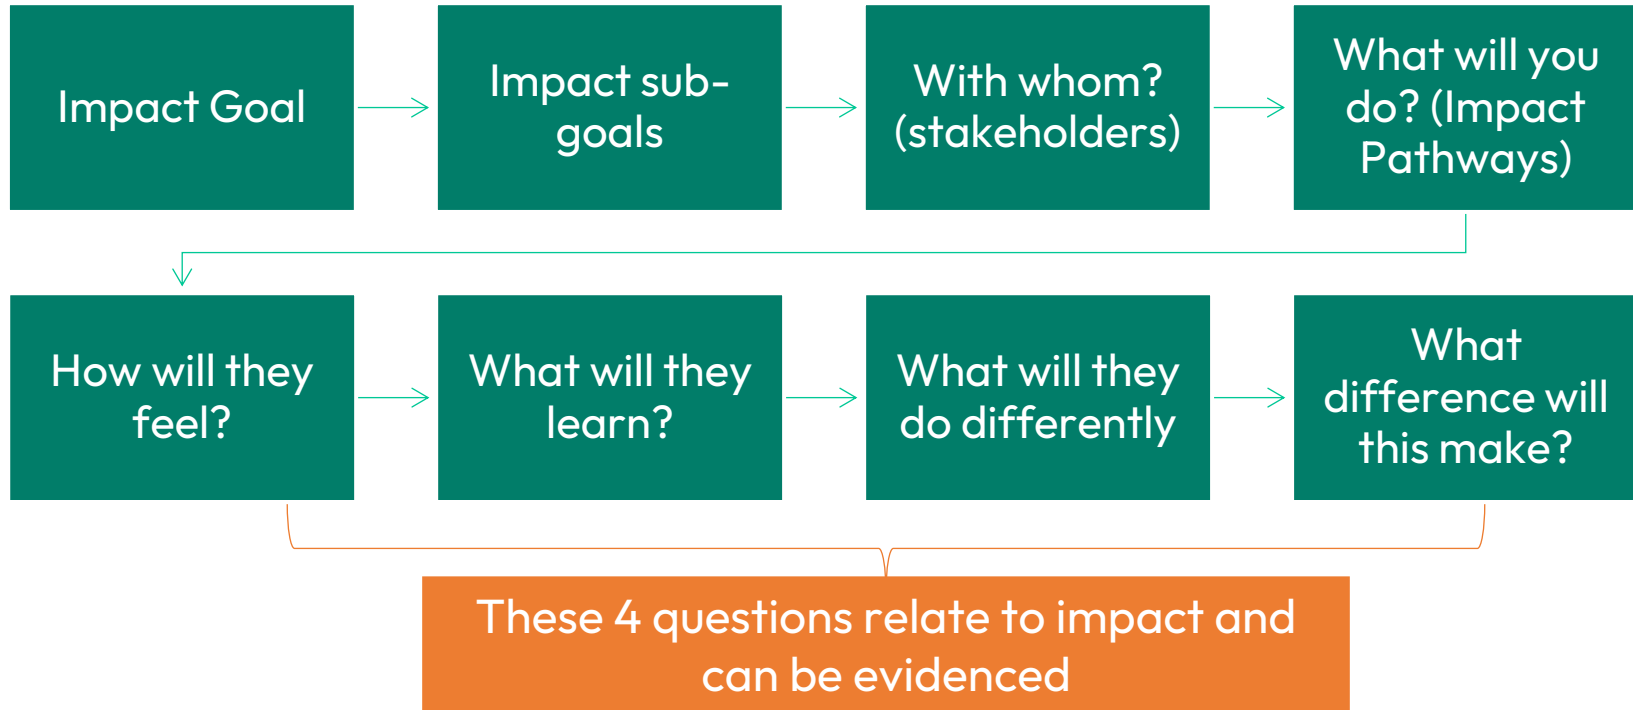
Impact Goal

Impact sub-goals

With whom? (stakeholders)

What will you do? (Impact Pathways)

How will they feel?

What will they learn?

What will they do differently

What difference will this make?

These 4 questions relate to impact and can be evidenced